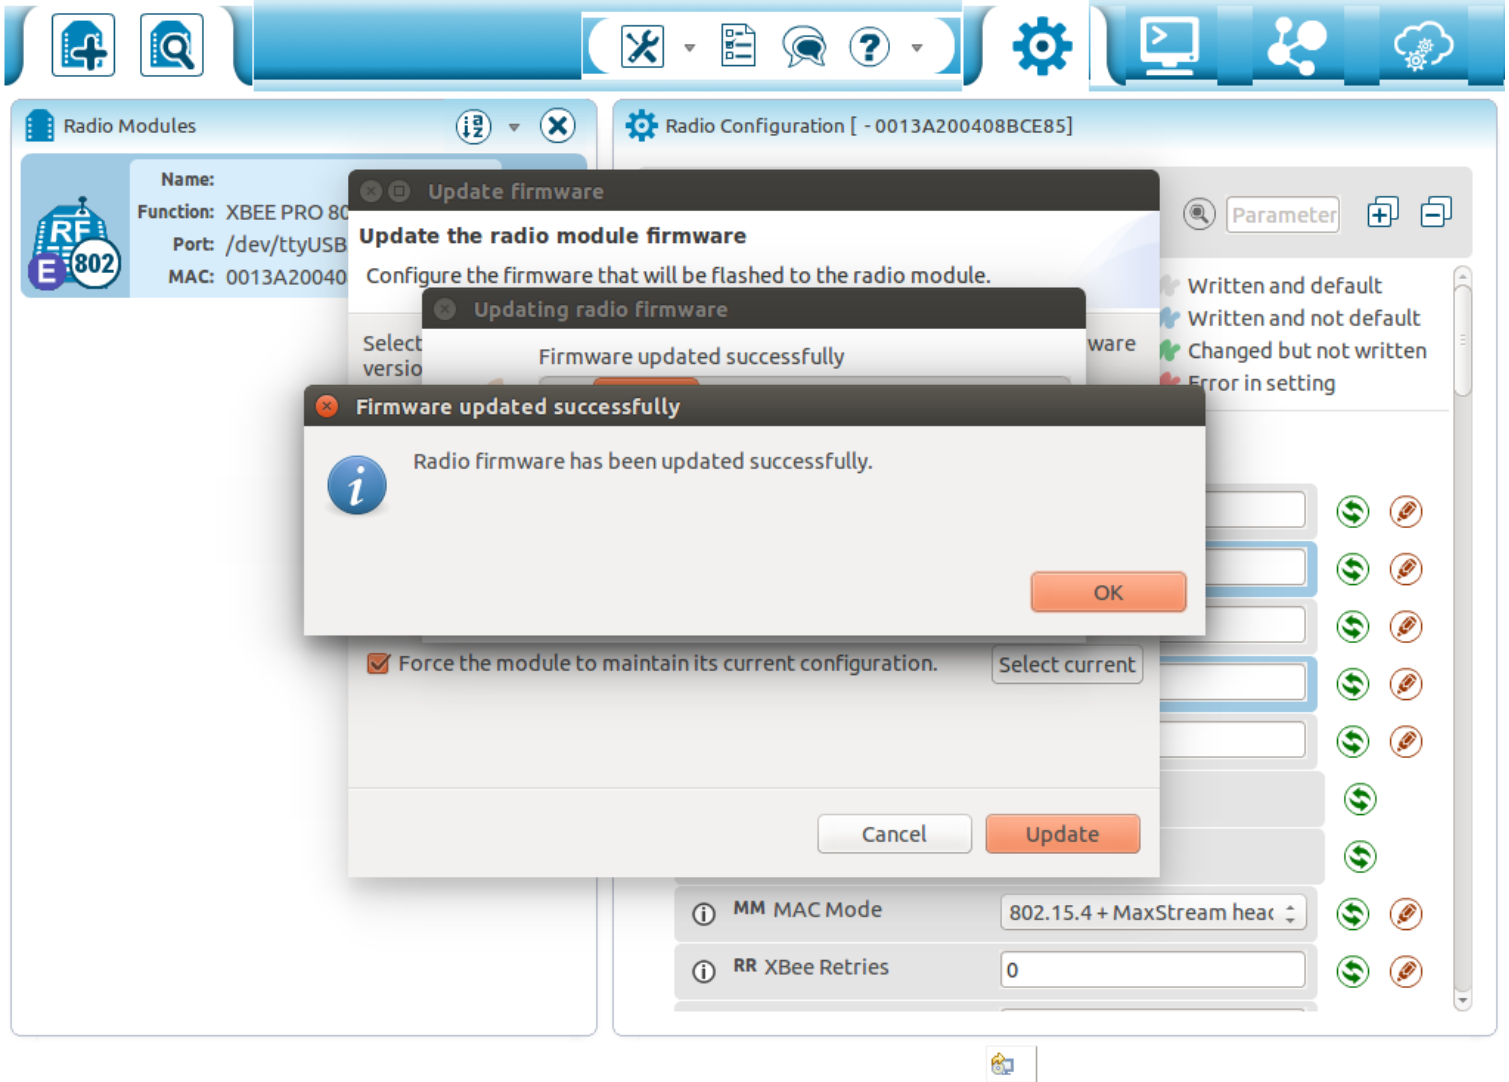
Radio Modules

Name:
Function: XBEE PRO 80
Port: /dev/ttyUSB
MAC: 0013A20040

RF
E 802

Radio Configuration [ - 0013A200408BCE85]

Parameter

Written and default
Written and not default
Changed but not written
Error in setting

Update firmware

Update the radio module firmware

Configure the firmware that will be flashed to the radio module.

Select
versio

ware

Updating radio firmware

Firmware updated successfully

Firmware updated successfully

Radio firmware has been updated successfully.

OK

Force the module to maintain its current configuration.

Select current

Cancel

Update

MM MAC Mode 802.15.4 + MaxStream heac

RR XBee Retries 0